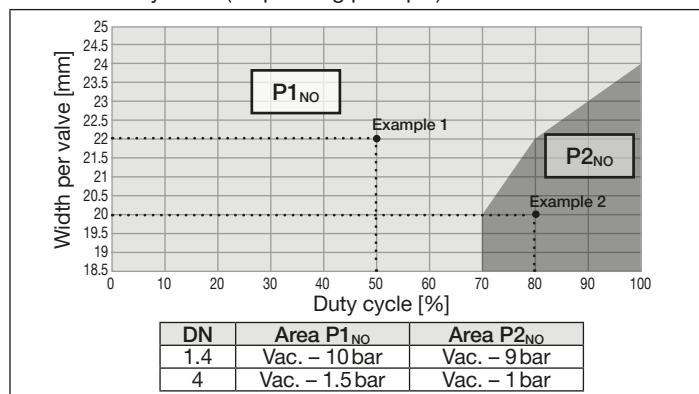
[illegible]

25
24.5
24
23.5
23
22.5
22
21.5
21
20.5
20
19.5
19
18.5

Width per valve [mm]

$P1_{NO}$

Example 1

$P2_{NO}$

Example 2

0 10 20 30 40 50 60 70 80 90 100

Duty cycle [%]

| DN | Area $P1_{NO}$ | Area $P2_{NO}$ |
|---|---|---|
| 1.4 | Vac. – 10 bar | Vac. – 9 bar |
| 4 | Vac. – 1.5 bar | Vac. – 1 bar |